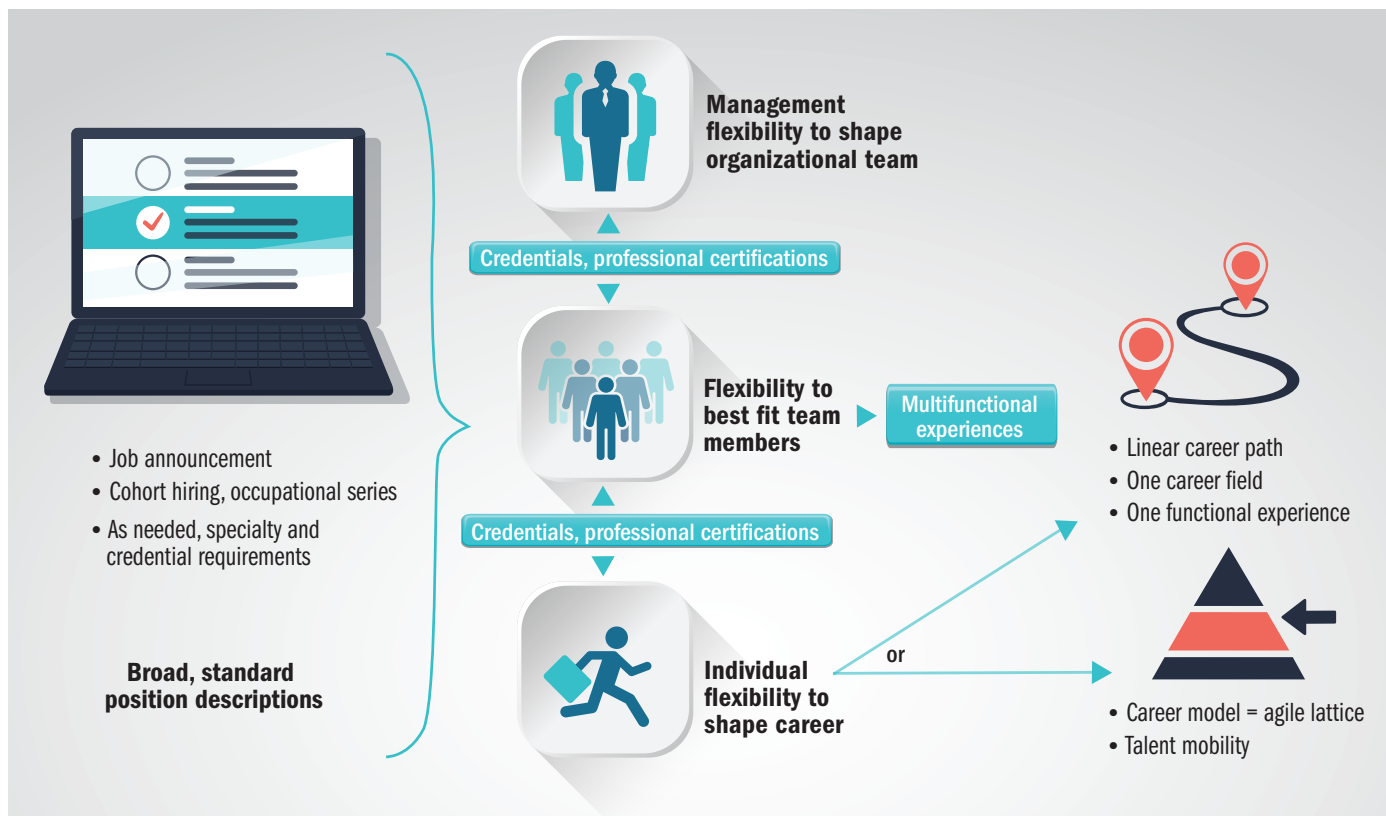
• Job announcement
• Cohort hiring, occupational series
• As needed, specialty and credential requirements

Broad, standard position descriptions

Management flexibility to shape organizational team

Credentials, professional certifications

Flexibility to best fit team members

Multifunctional experiences

Credentials, professional certifications

Individual flexibility to shape career

or

• Linear career path
• One career field
• One functional experience

• Career model = agile lattice
• Talent mobility